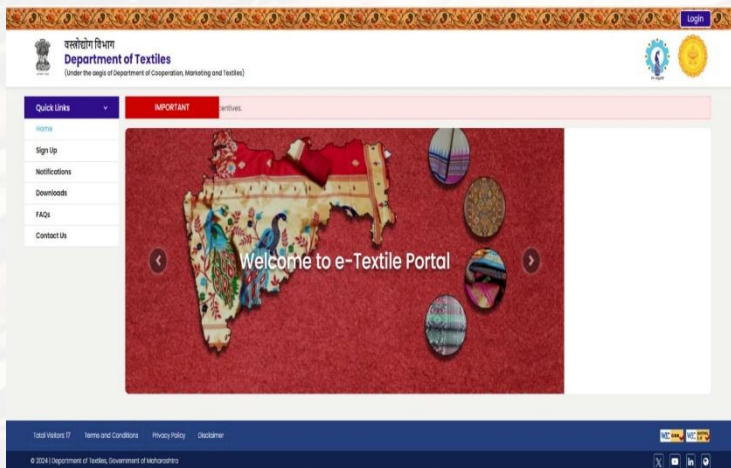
Login

वस्त्रोद्योग विभाग
Department of Textiles
(Under the aegis of Department of Cooperation, Marketing and Textiles)

Quick Links

IMPORTANT

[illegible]centives.

Home
Sign Up
Notifications
Downloads
FAQs
Contact Us

Welcome to e-Textile Portal

Total Visitors 17 Terms and Conditions Privacy Policy Disclaimer

© 2024 | Department of Textiles, Government of Maharashtra